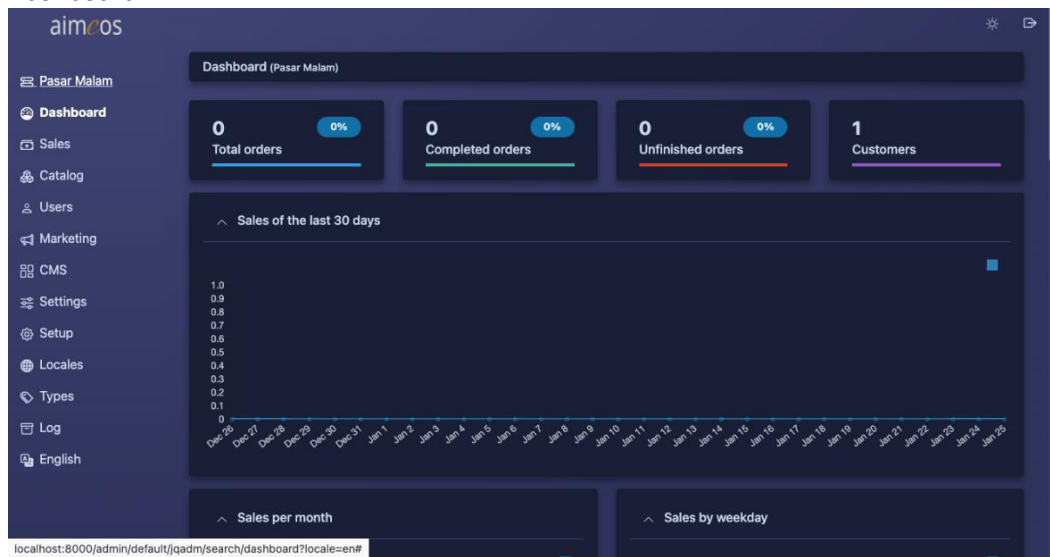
aimeos

Pasar Malam
Dashboard
Sales
Catalog
Users
Marketing
CMS
Settings
Setup
Locales
Types
Log
English

Dashboard (Pasar Malam)

0 0% Total orders
0 0% Completed orders
0 0% Unfinished orders
1 Customers

Sales of the last 30 days

1.0
0.9
0.8
0.7
0.6
0.5
0.4
0.3
0.2
0.1
0

Dec 26 Dec 27 Dec 28 Dec 29 Dec 30 Dec 31 Jan 1 Jan 2 Jan 3 Jan 4 Jan 5 Jan 6 Jan 7 Jan 8 Jan 9 Jan 10 Jan 11 Jan 12 Jan 13 Jan 14 Jan 15 Jan 16 Jan 17 Jan 18 Jan 19 Jan 20 Jan 21 Jan 22 Jan 23 Jan 24 Jan 25

Sales per month

Sales by weekday

localhost:8000/admin/default/jqadm/search/dashboard?locale=en#